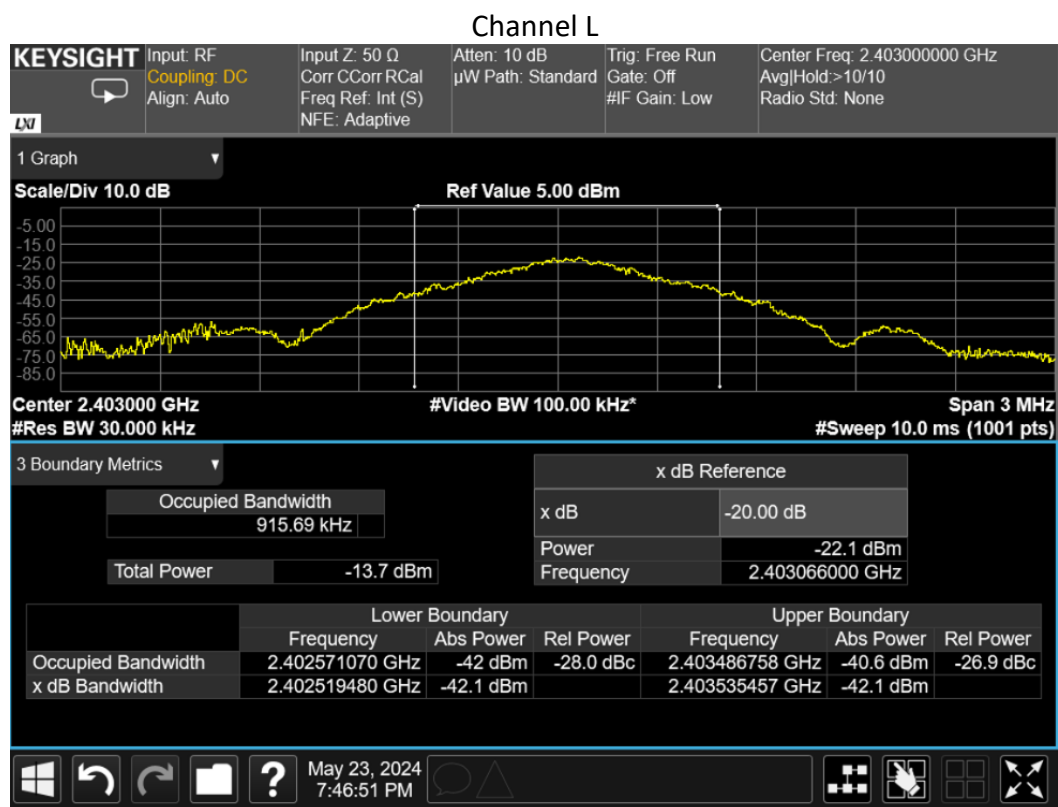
Channel L

KEYSIGHT
LXI

Input: RF
Coupling: DC
Align: Auto

Input Z: 50 Ω
Corr CCorr RCal
Freq Ref: Int (S)
NFE: Adaptive

Atten: 10 dB
µW Path: Standard

Trig: Free Run
Gate: Off
#IF Gain: Low

Center Freq: 2.403000000 GHz
Avg|Hold:>10/10
Radio Std: None

1 Graph

Scale/Div 10.0 dB

Ref Value 5.00 dBm

-5.00
-15.0
-25.0
-35.0
-45.0
-55.0
-65.0
-75.0
-85.0

Center 2.403000 GHz
#Res BW 30.000 kHz

#Video BW 100.00 kHz*

Span 3 MHz
#Sweep 10.0 ms (1001 pts)

3 Boundary Metrics

Occupied Bandwidth
915.69 kHz

Total Power -13.7 dBm

| x dB Reference | |
|---|---|
| x dB | -20.00 dB |
| Power | -22.1 dBm |
| Frequency | 2.403066000 GHz |

| | Lower Boundary | | | Upper Boundary | | |
|---|---|---|---|---|---|---|
| | Frequency | Abs Power | Rel Power | Frequency | Abs Power | Rel Power |
| Occupied Bandwidth | 2.402571070 GHz | -42 dBm | -28.0 dBc | 2.403486758 GHz | -40.6 dBm | -26.9 dBc |
| x dB Bandwidth | 2.402519480 GHz | -42.1 dBm | | 2.403535457 GHz | -42.1 dBm | |

May 23, 2024
7:46:51 PM